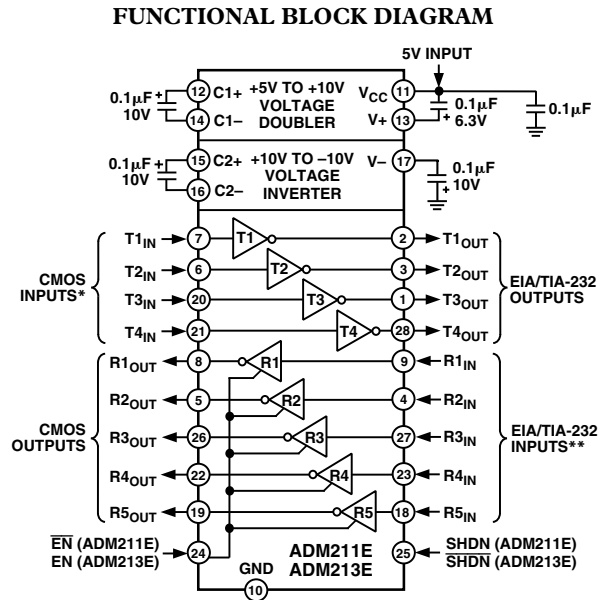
FUNCTIONAL BLOCK DIAGRAM

5V INPUT

$0.1\mu F$ 10V
12 C1+
14 C1–
+5V TO +10V VOLTAGE DOUBLER
$V_{CC}$ 11
V+ 13
$0.1\mu F$ 6.3V
$0.1\mu F$

$0.1\mu F$ 10V
15 C2+
16 C2–
+10V TO –10V VOLTAGE INVERTER
V– 17
$0.1\mu F$ 10V

CMOS INPUTS*
$T1_{IN}$ 7 T1 2 $T1_{OUT}$
$T2_{IN}$ 6 T2 3 $T2_{OUT}$
$T3_{IN}$ 20 T3 1 $T3_{OUT}$
$T4_{IN}$ 21 T4 28 $T4_{OUT}$
EIA/TIA-232 OUTPUTS

CMOS OUTPUTS
$R1_{OUT}$ 8 R1 9 $R1_{IN}$
$R2_{OUT}$ 5 R2 4 $R2_{IN}$
$R3_{OUT}$ 26 R3 27 $R3_{IN}$
$R4_{OUT}$ 22 R4 23 $R4_{IN}$
$R5_{OUT}$ 19 R5 18 $R5_{IN}$
EIA/TIA-232 INPUTS**

$\overline{EN}$ (ADM211E)
EN (ADM213E)
24
ADM211E
ADM213E
GND
10
25
SHDN (ADM211E)
$\overline{SHDN}$ (ADM213E)